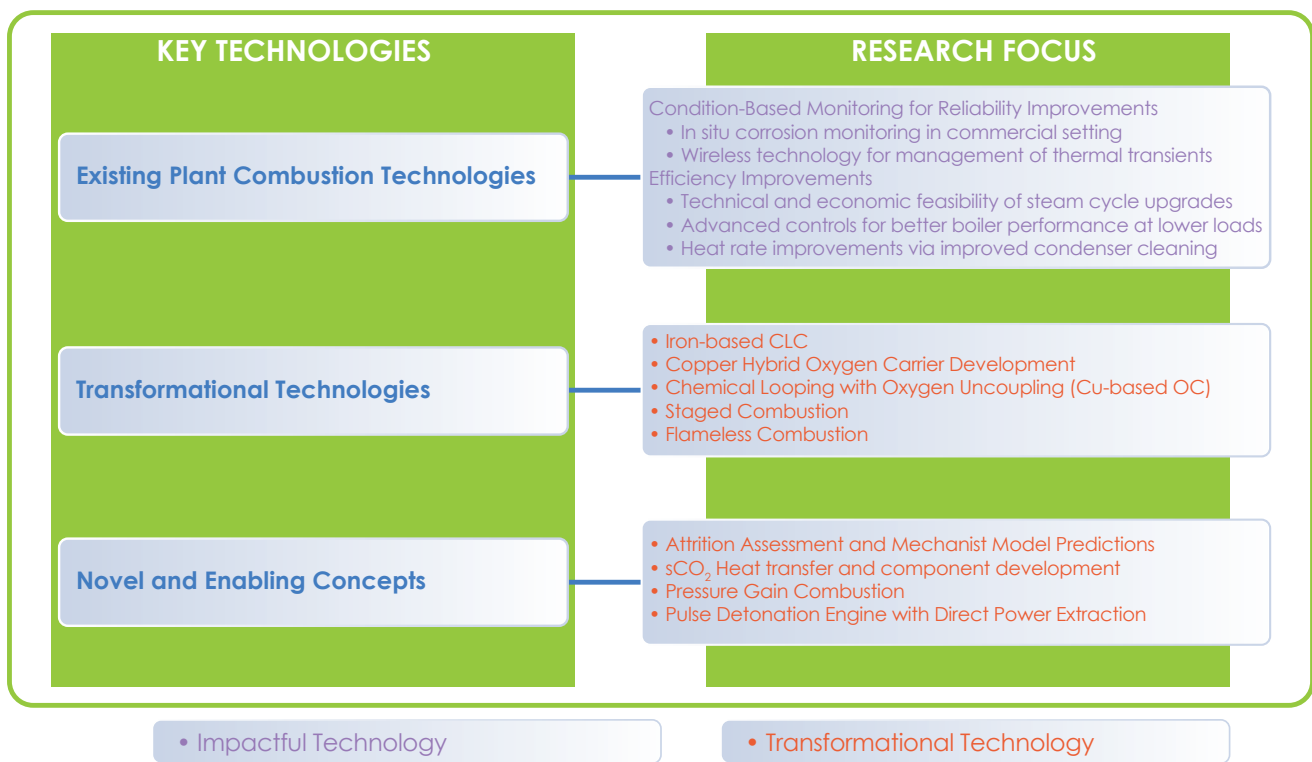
KEY TECHNOLOGIES

RESEARCH FOCUS

Existing Plant Combustion Technologies

Condition-Based Monitoring for Reliability Improvements
• In situ corrosion monitoring in commercial setting
• Wireless technology for management of thermal transients
Efficiency Improvements
• Technical and economic feasibility of steam cycle upgrades
• Advanced controls for better boiler performance at lower loads
• Heat rate improvements via improved condenser cleaning

Transformational Technologies

• Iron-based CLC
• Copper Hybrid Oxygen Carrier Development
• Chemical Looping with Oxygen Uncoupling (Cu-based OC)
• Staged Combustion
• Flameless Combustion

Novel and Enabling Concepts

• Attrition Assessment and Mechanist Model Predictions
• $sCO_2$ Heat transfer and component development
• Pressure Gain Combustion
• Pulse Detonation Engine with Direct Power Extraction

• Impactful Technology

• Transformational Technology